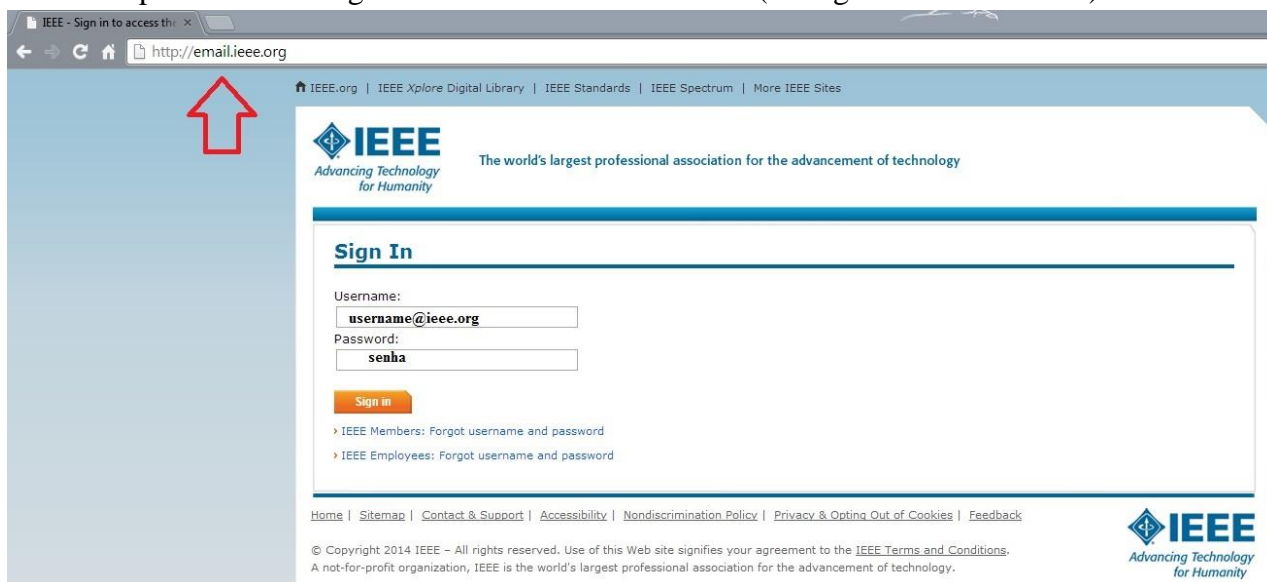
IEEE - Sign in to access the ×

http://email.ieee.org

IEEE.org | IEEE *Xplore* Digital Library | IEEE Standards | IEEE Spectrum | More IEEE Sites

IEEE
Advancing Technology for Humanity

The world's largest professional association for the advancement of technology

Sign In

Username:
username@ieee.org
Password:
senha

Sign in

› IEEE Members: Forgot username and password

› IEEE Employees: Forgot username and password

Home | Sitemap | Contact & Support | Accessibility | Nondiscrimination Policy | Privacy & Opting Out of Cookies | Feedback

© Copyright 2014 IEEE – All rights reserved. Use of this Web site signifies your agreement to the IEEE Terms and Conditions.
A not-for-profit organization, IEEE is the world's largest professional association for the advancement of technology.

IEEE
Advancing Technology for Humanity